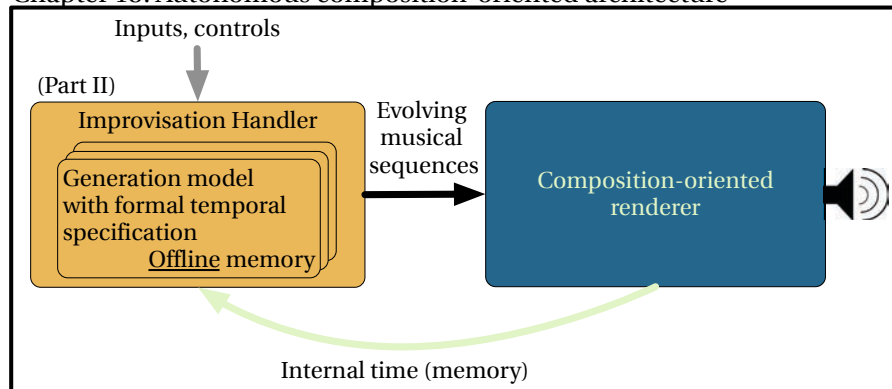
Chapter 18. Autonomous composition-oriented architecture

Inputs, controls

(Part II)

Improvisation Handler

Generation model with formal temporal specification

Offline memory

Evolving musical sequences

Composition-oriented renderer

Internal time (memory)